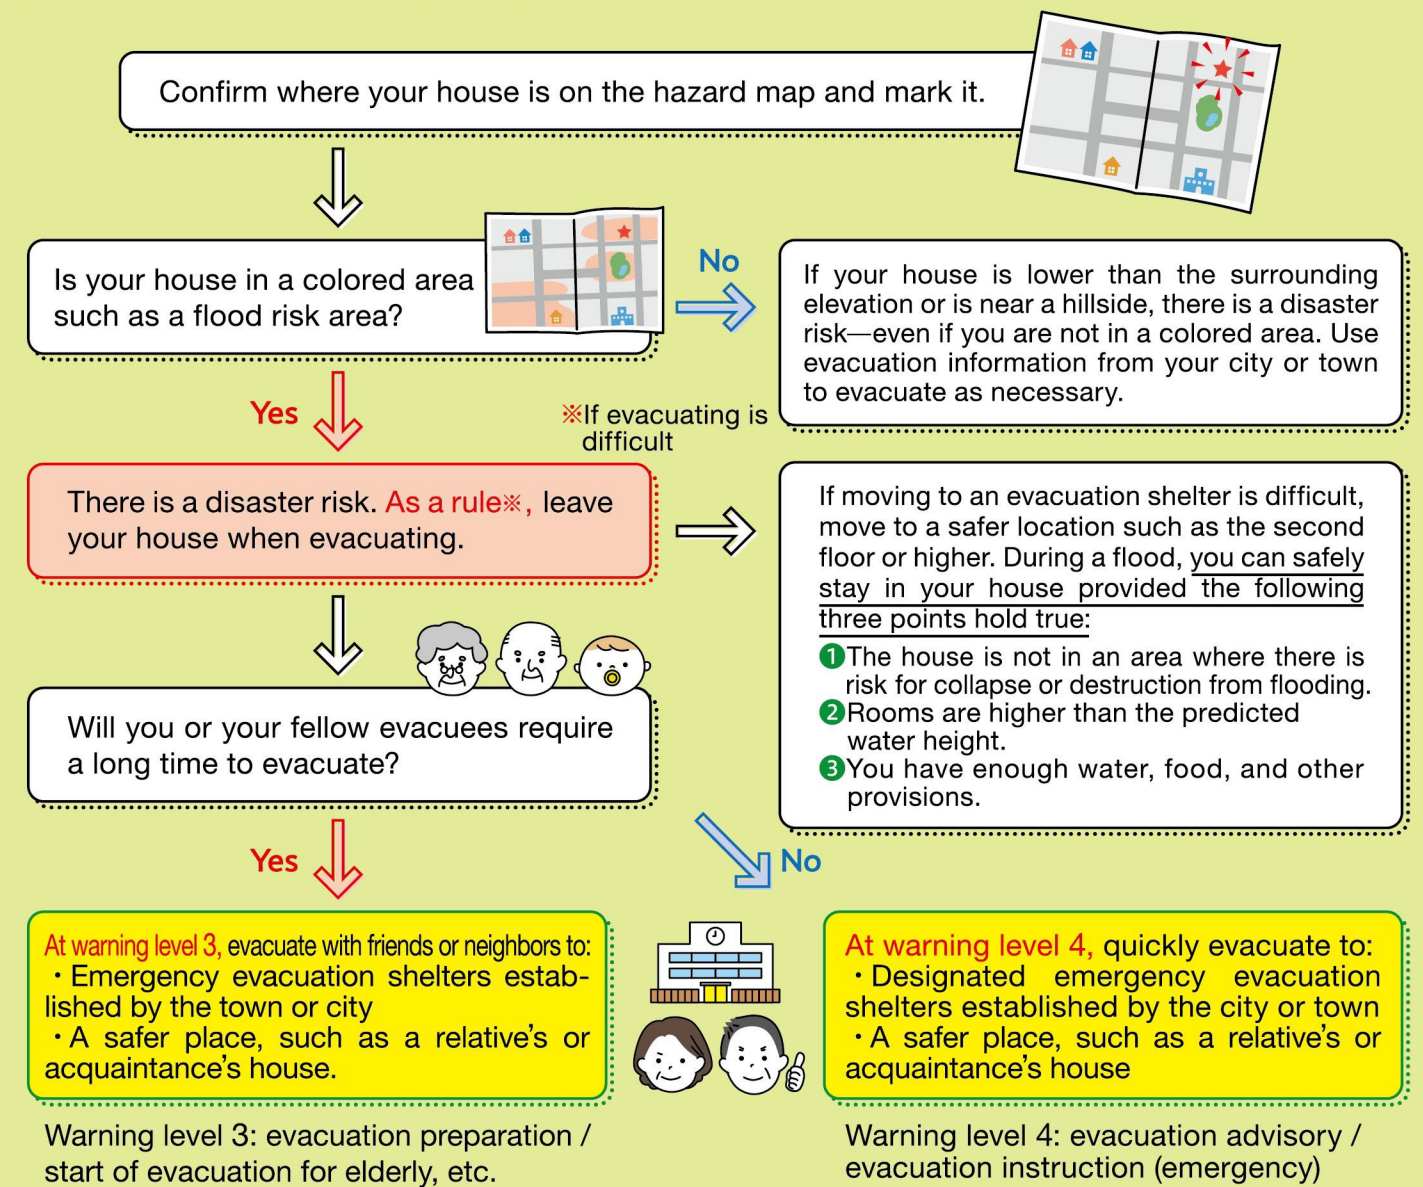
Confirm where your house is on the hazard map and mark it.

Is your house in a colored area such as a flood risk area?

No

If your house is lower than the surrounding elevation or is near a hillside, there is a disaster risk—even if you are not in a colored area. Use evacuation information from your city or town to evacuate as necessary.

Yes

※If evacuating is difficult

There is a disaster risk. As a rule※, leave your house when evacuating.

If moving to an evacuation shelter is difficult, move to a safer location such as the second floor or higher. During a flood, you can safely stay in your house provided the following three points hold true:
❶The house is not in an area where there is risk for collapse or destruction from flooding.
❷Rooms are higher than the predicted water height.
❸You have enough water, food, and other provisions.

Will you or your fellow evacuees require a long time to evacuate?

Yes

No

At warning level 3, evacuate with friends or neighbors to:
・Emergency evacuation shelters established by the town or city
・A safer place, such as a relative's or acquaintance's house.

At warning level 4, quickly evacuate to:
・Designated emergency evacuation shelters established by the city or town
・A safer place, such as a relative's or acquaintance's house

Warning level 3: evacuation preparation / start of evacuation for elderly, etc.

Warning level 4: evacuation advisory / evacuation instruction (emergency)